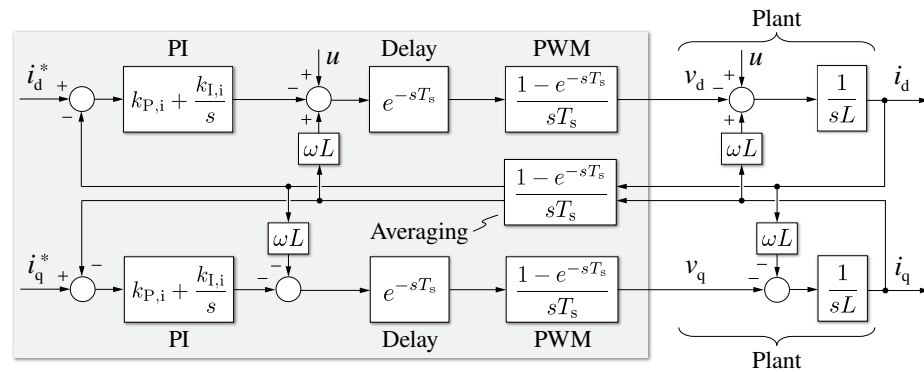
Plant

PI

Delay

PWM

$u$

$u$

$i_d^*$

$+$

$-$

$k_{P,i} + \frac{k_{I,i}}{s}$

$-$

$+$

$+$

$e^{-sT_s}$

$\frac{1-e^{-sT_s}}{sT_s}$

$v_d$

$-$

$+$

$+$

$\frac{1}{sL}$

$i_d$

$\omega L$

$\omega L$

$\frac{1-e^{-sT_s}}{sT_s}$

Averaging

$\omega L$

$\omega L$

$i_q^*$

$+$

$-$

$k_{P,i} + \frac{k_{I,i}}{s}$

$-$

$e^{-sT_s}$

$\frac{1-e^{-sT_s}}{sT_s}$

$v_q$

$-$

$\frac{1}{sL}$

$i_q$

PI

Delay

PWM

Plant